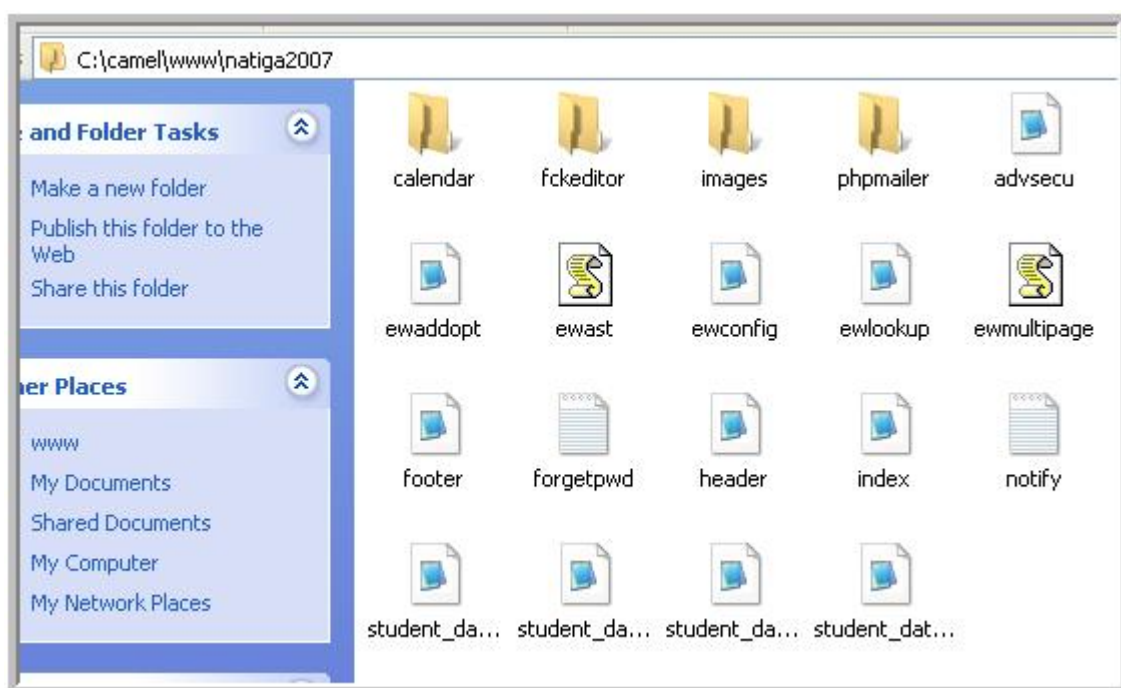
C:\camel\www\natiga2007

and Folder Tasks

Make a new folder
Publish this folder to the Web
Share this folder

her Places

www
My Documents
Shared Documents
My Computer
My Network Places

calendar
fckeditor
images
phpmailer
advsecu
ewaddopt
ewast
ewconfig
ewlookup
ewmultipage
footer
forgetpwd
header
index
notify
student_da...
student_da...
student_da...
student_dat...